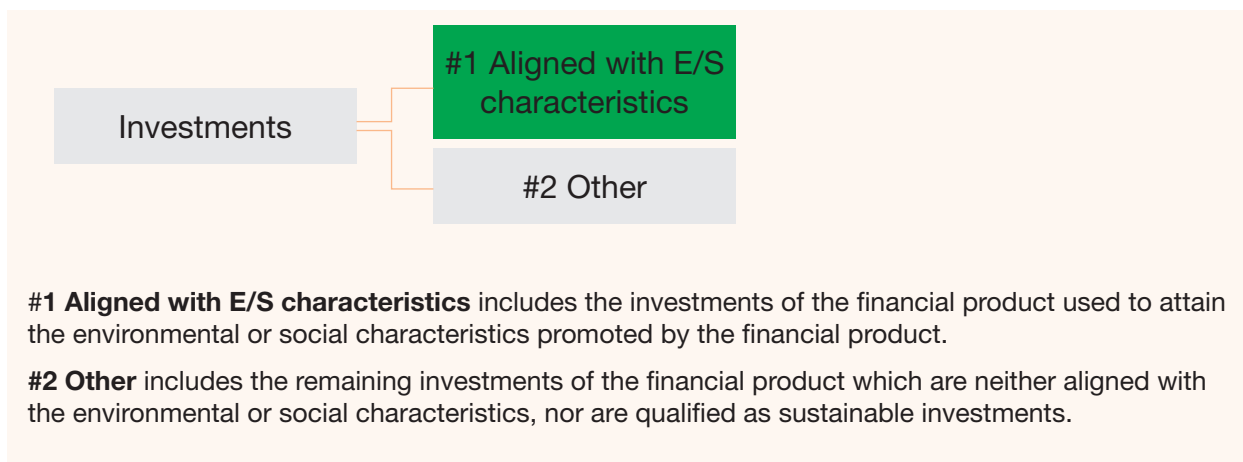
Investments

#1 Aligned with E/S characteristics

#2 Other

#1 Aligned with E/S characteristics includes the investments of the financial product used to attain the environmental or social characteristics promoted by the financial product.

#2 Other includes the remaining investments of the financial product which are neither aligned with the environmental or social characteristics, nor are qualified as sustainable investments.